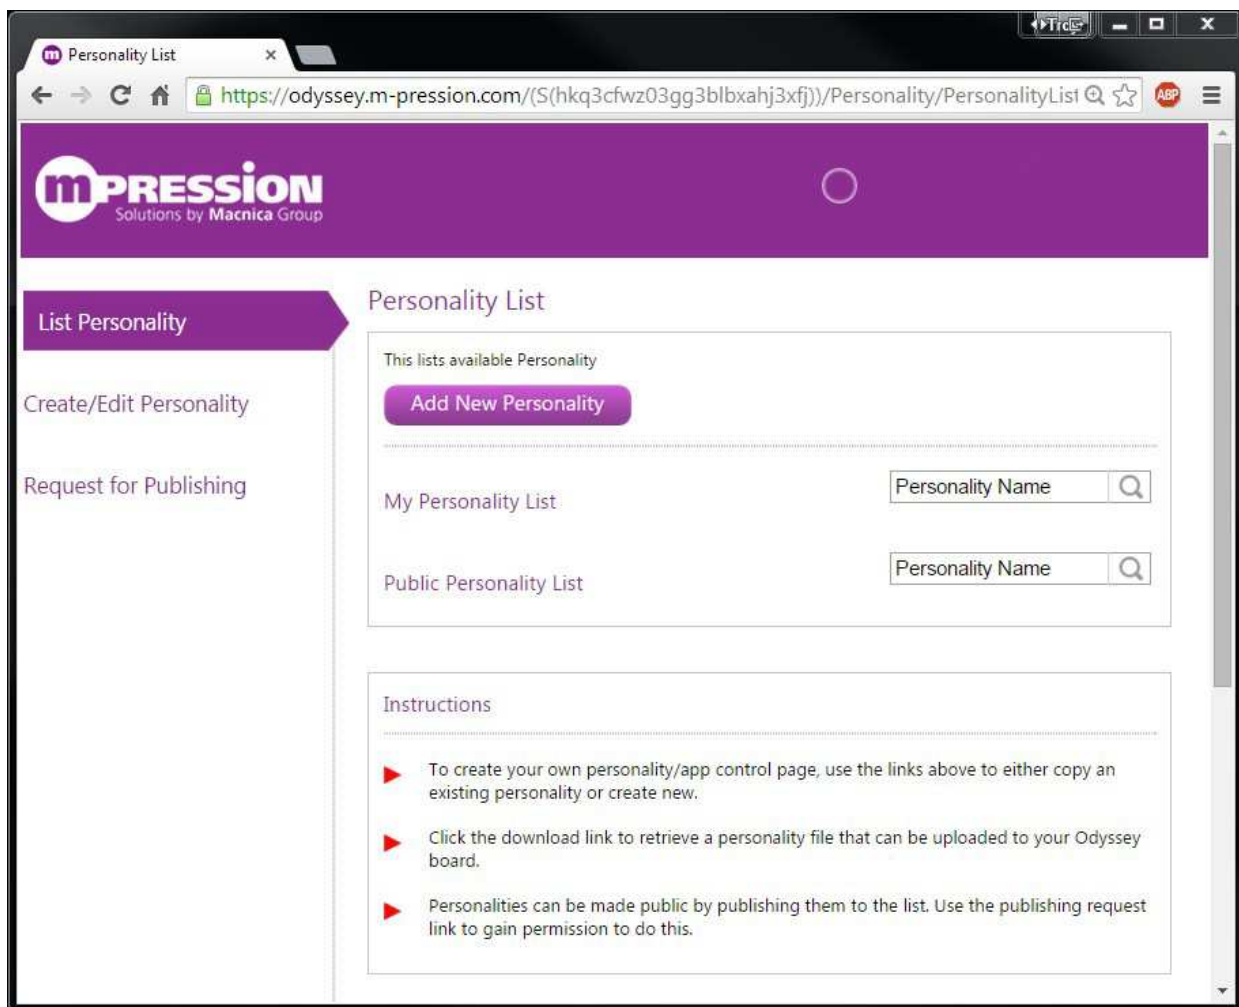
Personality List ×

Trc

https://odyssey.m-pression.com/(S(hkq3cfwz03gg3blbxahj3xfj))/Personality/PersonalityList

ABP

mPRESSION
Solutions by Macnica Group

List Personality

Create/Edit Personality

Request for Publishing

Personality List

This lists available Personality

Add New Personality

My Personality List

Personality Name

Public Personality List

Personality Name

Instructions

To create your own personality/app control page, use the links above to either copy an existing personality or create new.

Click the download link to retrieve a personality file that can be uploaded to your Odyssey board.

Personalities can be made public by publishing them to the list. Use the publishing request link to gain permission to do this.